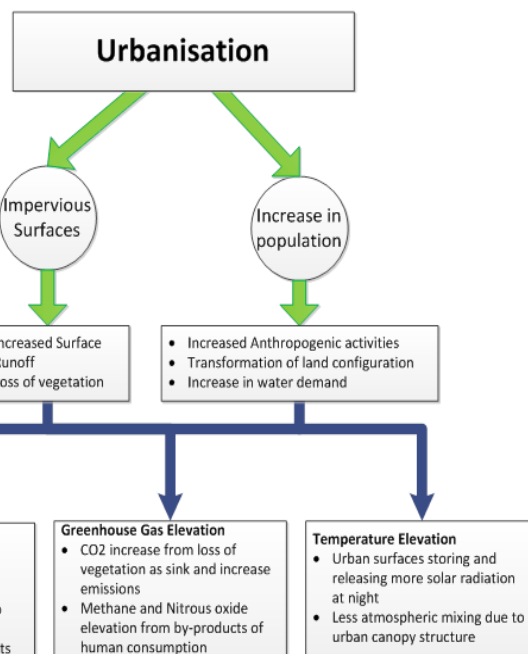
Urbanisation

Impervious Surfaces

Increase in population

ncreased Surface
Runoff
oss of vegetation

- Increased Anthropogenic activities
- Transformation of land configuration
- Increase in water demand

Greenhouse Gas Elevation
- CO2 increase from loss of vegetation as sink and increase emissions
- Methane and Nitrous oxide elevation from by-products of human consumption

Temperature Elevation
- Urban surfaces storing and releasing more solar radiation at night
- Less atmospheric mixing due to urban canopy structure

n

ts